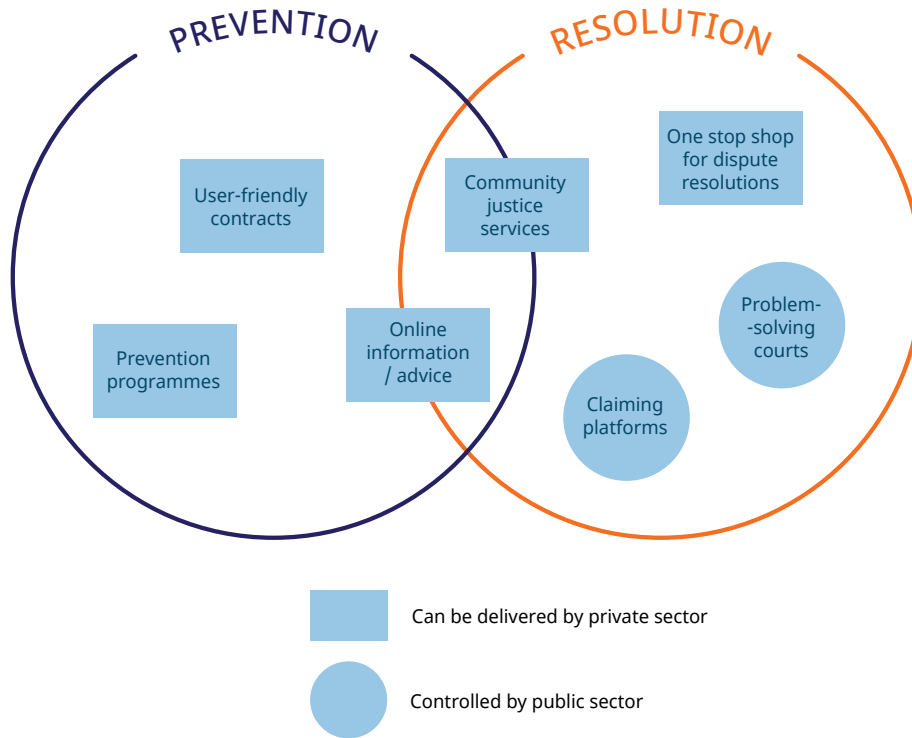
PREVENTION

RESOLUTION

User-friendly contracts

Community justice services

One stop shop for dispute resolutions

Prevention programmes

Online information / advice

Problem-solving courts

Claiming platforms

Can be delivered by private sector

Controlled by public sector